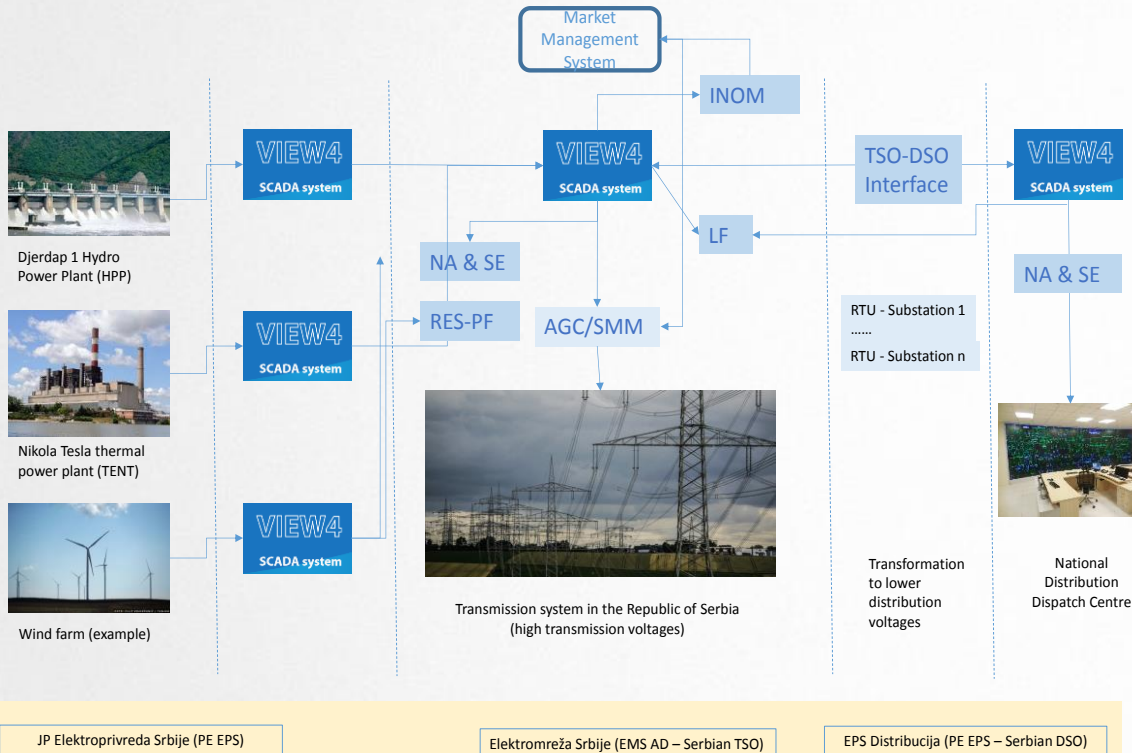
Market Management System

INOM

VIEW4 SCADA system

VIEW4 SCADA system

TSO-DSO Interface

VIEW4 SCADA system

Djerdap 1 Hydro Power Plant (HPP)

NA & SE

LF

NA & SE

VIEW4 SCADA system

RES-PF

AGC/SMM

RTU - Substation 1
……
RTU - Substation n

Nikola Tesla thermal power plant (TENT)

VIEW4 SCADA system

Wind farm (example)

Transmission system in the Republic of Serbia (high transmission voltages)

Transformation to lower distribution voltages

National Distribution Dispatch Centre

JP Elektroprivreda Srbije (PE EPS)

Elektromreža Srbije (EMS AD – Serbian TSO)

EPS Distribucija (PE EPS – Serbian DSO)